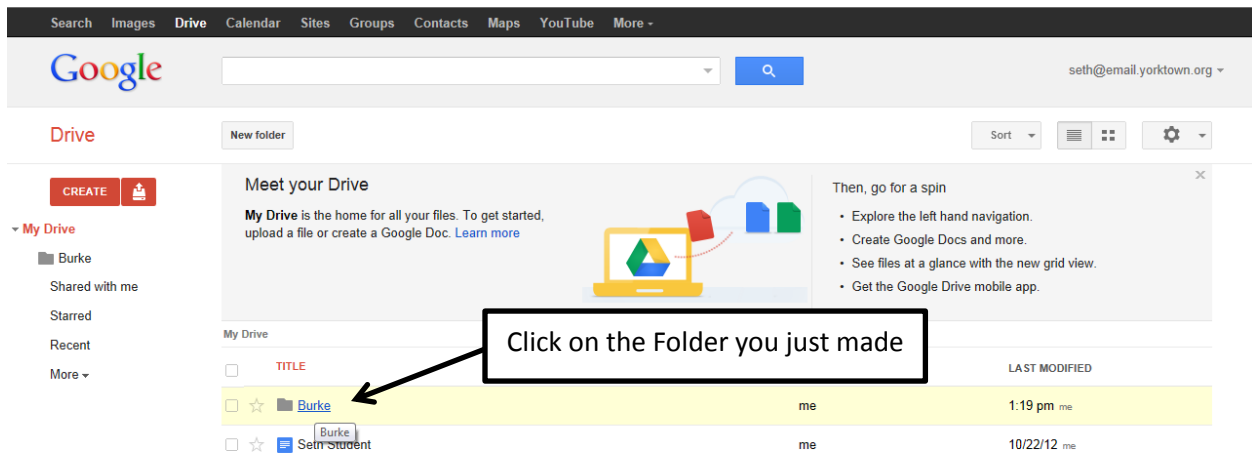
Search Images Drive Calendar Sites Groups Contacts Maps YouTube More

Google

seth@email.yorktown.org

Drive

New folder

Sort

CREATE

My Drive

Burke

Shared with me

Starred

Recent

More

Meet your Drive

**My Drive** is the home for all your files. To get started, upload a file or create a Google Doc. Learn more

Then, go for a spin

- Explore the left hand navigation.
- Create Google Docs and more.
- See files at a glance with the new grid view.
- Get the Google Drive mobile app.

My Drive

TITLE

Click on the Folder you just made

LAST MODIFIED

| | TITLE | | LAST MODIFIED |
|---|---|---|---|
| | Burke | me | 1:19 pm me |
| | Seth Student | me | 10/22/12 me |

Burke